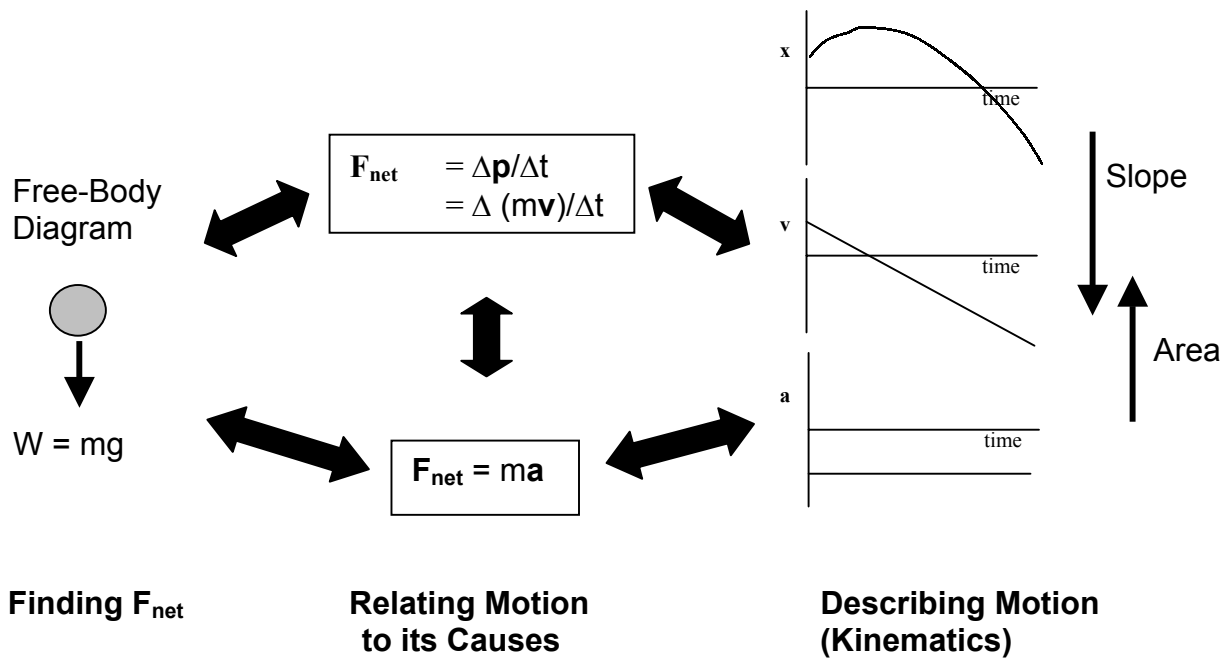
Free-Body Diagram

W = mg

$\mathbf{F_{net}} = \Delta \mathbf{p}/\Delta t$
$= \Delta (m\mathbf{v})/\Delta t$

$\mathbf{F_{net}} = m\mathbf{a}$

x

time

v

time

a

time

Slope

Area

Finding $F_{net}$

Relating Motion to its Causes

Describing Motion (Kinematics)